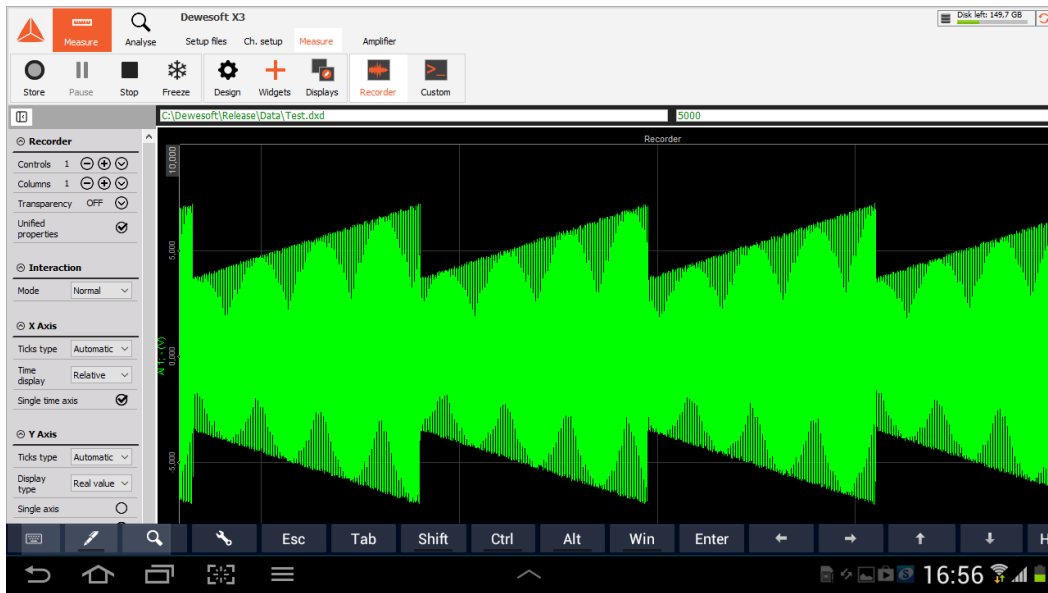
Measure
Analyse
Dewesoft X3
Setup files
Ch. setup
Measure
Amplifier
Disk left: 149,7 GB
Store
Pause
Stop
Freeze
Design
Widgets
Displays
Recorder
Custom
C:\Dewesoft\Release\Data\Test.dxd
5000
Recorder
Recorder
Controls 1
Columns 1
Transparency OFF
Unified properties
Interaction
Mode Normal
X Axis
Ticks type Automatic
Time display Relative
Single time axis
Y Axis
Ticks type Automatic
Display type Real value
Single axis
10,000
5,000
0,000
-5,000
AI 1 - (V)
Esc
Tab
Shift
Ctrl
Alt
Win
Enter
←
→
↑
↓
H
16:56